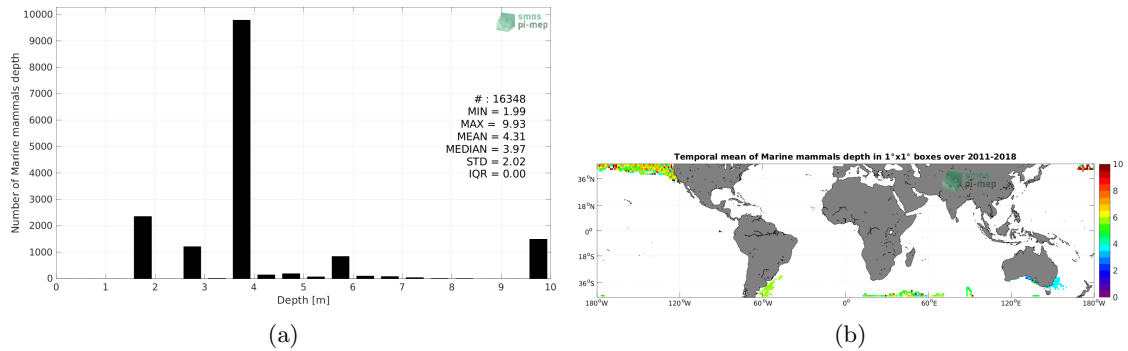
smos
pi-mep

Number of Marine mammals depth

10000
9000
8000
7000
6000
5000
4000
3000
2000
1000
0

0 1 2 3 4 5 6 7 8 9 10
Depth [m]

# : 16348
MIN = 1.99
MAX = 9.93
MEAN = 4.31
MEDIAN = 3.97
STD = 2.02
IQR = 0.00

(a)

Temporal mean of Marine mammals depth in 1°x1° boxes over 2011-2018

smos
pi-mep

36°N
18°N
0°
18°S
36°S

180°W 120°W 60°W 0° 60°E 120°E 180°W

10
8
6
4
2
0

(b)